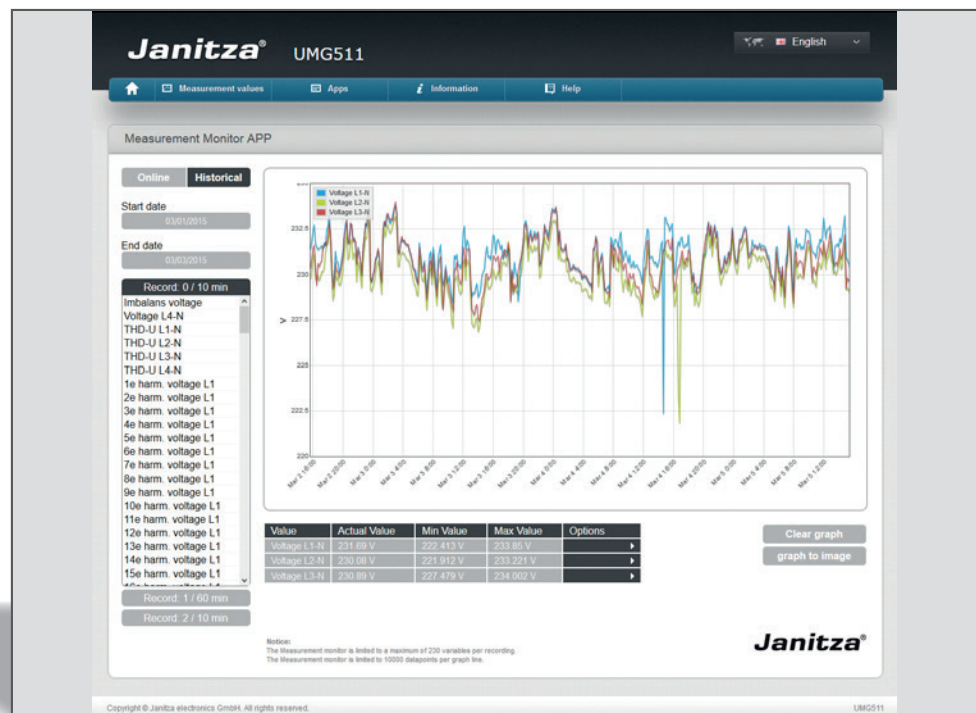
Janitza® UMG511

English

Measurement values Apps Information Help

Measurement Monitor APP

Online Historical

Start date
03/01/2015

End date
03/03/2015

Record: 0 / 10 min
Imbalans voltage
Voltage L4-N
THD-U L1-N
THD-U L2-N
THD-U L3-N
THD-U L4-N
1e harm. voltage L1
2e harm. voltage L1
3e harm. voltage L1
4e harm. voltage L1
5e harm. voltage L1
6e harm. voltage L1
7e harm. voltage L1
8e harm. voltage L1
9e harm. voltage L1
10e harm. voltage L1
11e harm. voltage L1
12e harm. voltage L1
13e harm. voltage L1
14e harm. voltage L1
15e harm. voltage L1
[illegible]

Record: 1 / 60 min
Record: 2 / 10 min

Voltage L1-N
Voltage L2-N
Voltage L3-N

232.5
230
V 227.5
225
222.5
220

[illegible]

| Value | Actual Value | Min Value | Max Value | Options |
|---|---|---|---|---|
| Voltage L1-N | 231.69 V | 222.413 V | 233.85 V | ▸ |
| Voltage L2-N | 230.08 V | 221.912 V | 233.221 V | ▸ |
| Voltage L3-N | 230.89 V | 227.479 V | 234.002 V | ▸ |

Clear graph
graph to image

Notice:
The Measurement monitor is limited to a maximum of 230 variables per recording.
The Measurement monitor is limited to 10000 datapoints per graph line.

Janitza®

Copyright © Janitza electronics GmbH. All rights reserved.

UMG511